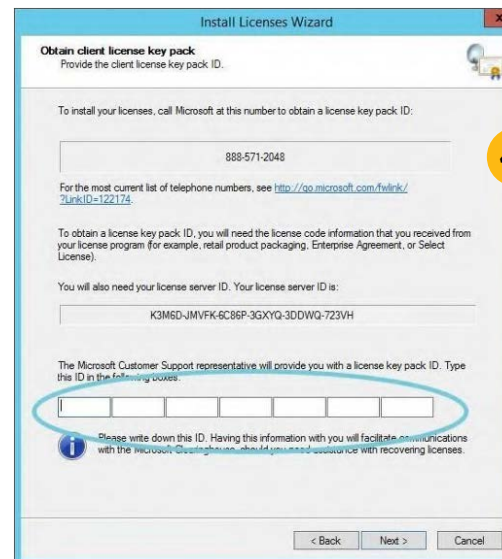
Install Licenses Wizard

Obtain client license key pack
Provide the client license key pack ID.

To install your licenses, call Microsoft at this number to obtain a license key pack ID:

888-571-2048

For the most current list of telephone numbers, see http://go.microsoft.com/fwlink/?LinkID=122174.

To obtain a license key pack ID, you will need the license code information that you received from your license program (for example, retail product packaging, Enterprise Agreement, or Select License).

You will also need your license server ID. Your license server ID is:

K3M6D-JMVFK-6C86P-3GXYQ-3DDWQ-723VH

The Microsoft Customer Support representative will provide you with a license key pack ID. Type this ID in the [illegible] boxes.

Please write down this ID. Having this information with you will facilitate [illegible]munications with the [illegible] Clearinghouse, should you need assistance with recovering licenses.

< Back Next > Cancel